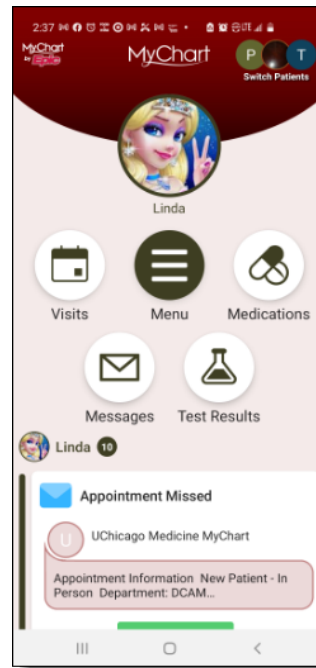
2:37

MyChart by Epic

MyChart

P T

Switch Patients

Linda

Visits

Menu

Medications

Messages

Test Results

Linda 10

Appointment Missed

U

UChicago Medicine MyChart

Appointment Information New Patient - In Person Department: DCAM...